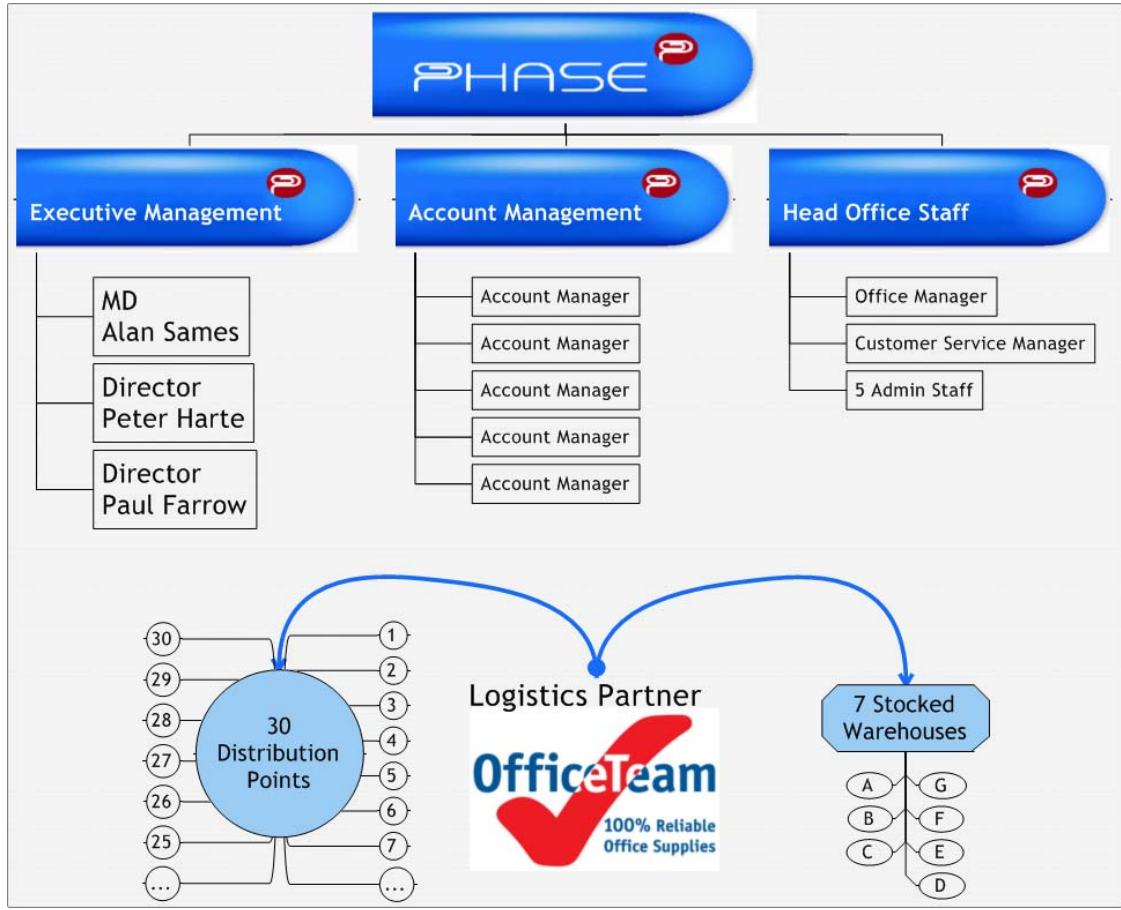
PHASE

Executive Management

Account Management

Head Office Staff

MD
Alan Sames

Director
Peter Harte

Director
Paul Farrow

Account Manager

Account Manager

Account Manager

Account Manager

Account Manager

Office Manager

Customer Service Manager

5 Admin Staff

30
29
28
27
26
25
...

30
Distribution
Points

1
2
3
4
5
6
7
...

Logistics Partner

OfficeTeam
100% Reliable
Office Supplies

7 Stocked
Warehouses

A
G
B
F
C
E
D